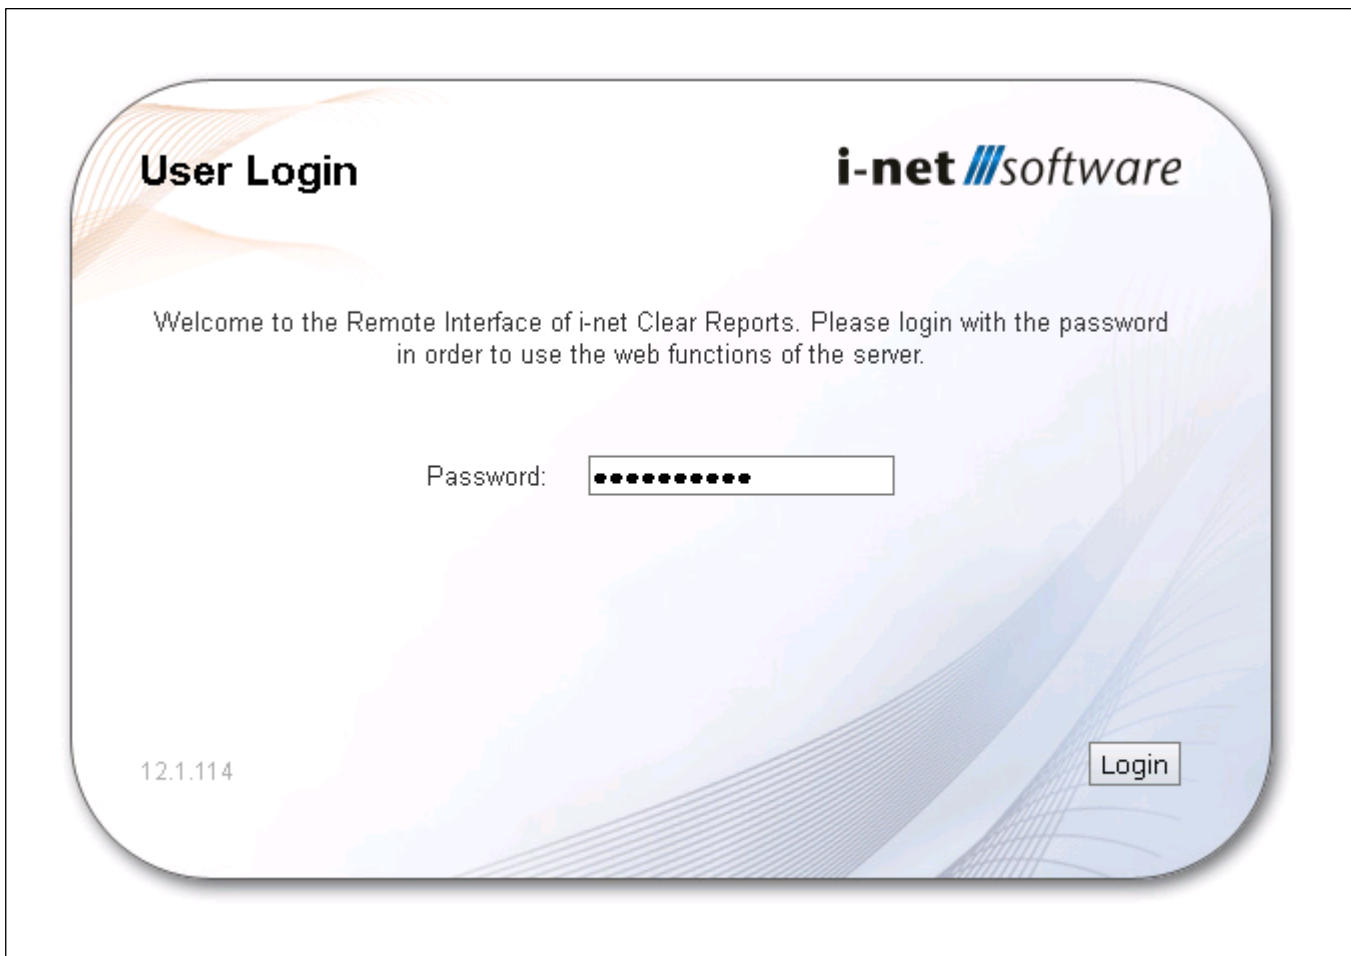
User Login

i-net ///software

Welcome to the Remote Interface of i-net Clear Reports. Please login with the password in order to use the web functions of the server.

Password: •••••••••••

12.1.114

Login